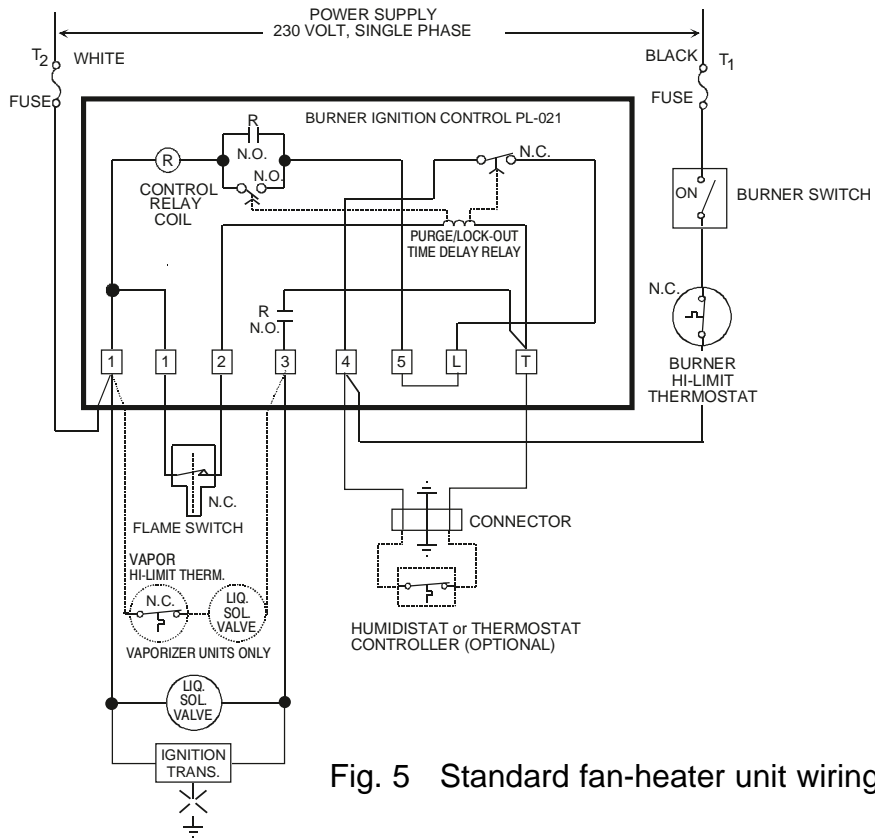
POWER SUPPLY
230 VOLT, SINGLE PHASE

$T_2$ WHITE

BLACK $T_1$

FUSE

FUSE

BURNER IGNITION CONTROL PL-021

R
N.O.

R

N.O.

N.C.

CONTROL
RELAY
COIL

PURGE/LOCK-OUT
TIME DELAY RELAY

ON

BURNER SWITCH

N.C.

R
N.O.

1 1 2 3 4 5 L T

BURNER
HI-LIMIT
THERMOSTAT

N.C.

FLAME SWITCH

CONNECTOR

VAPOR
HI-LIMIT THERM.

N.C.

LIQ.
SOL.
VALVE

VAPORIZER UNITS ONLY

HUMIDISTAT or THERMOSTAT
CONTROLLER (OPTIONAL)

LIQ.
SOL.
VALVE

IGNITION
TRANS.

Fig. 5 Standard fan-heater unit wiring